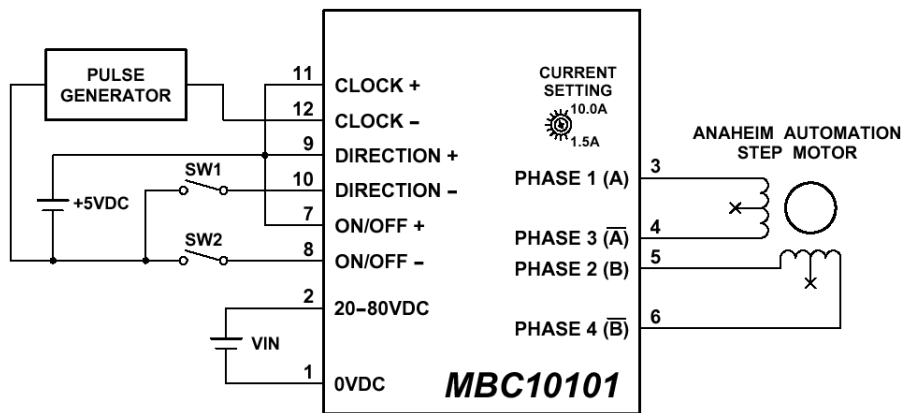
PULSE GENERATOR

11 CLOCK +
12 CLOCK –
9 DIRECTION +
10 DIRECTION –
7 ON/OFF +
8 ON/OFF –
2 20–80VDC
1 0VDC

SW1
SW2
+5VDC
VIN

CURRENT SETTING
10.0A
1.5A

ANAHEIM AUTOMATION STEP MOTOR

PHASE 1 (A) 3
PHASE 3 ($\overline{A}$) 4
PHASE 2 (B) 5
PHASE 4 ($\overline{B}$) 6

MBC10101